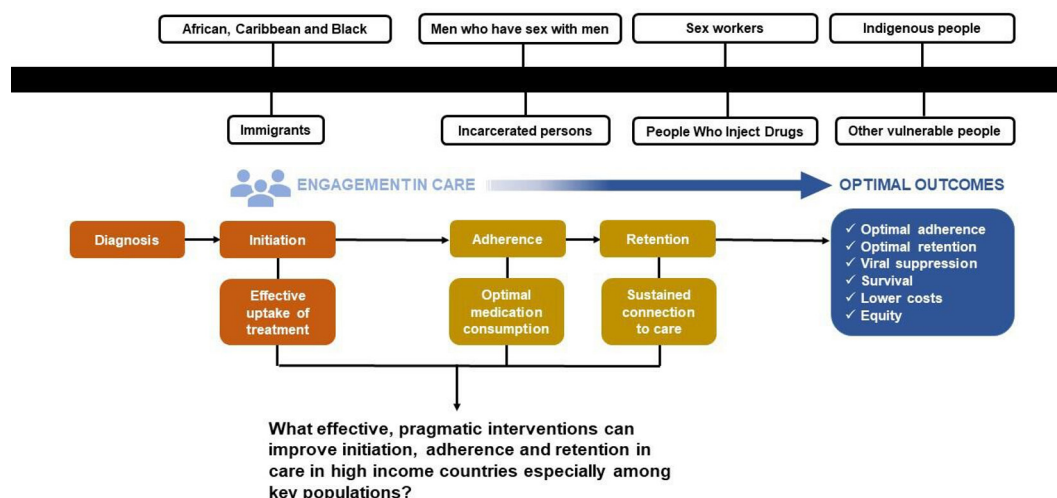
African, Caribbean and Black

Men who have sex with men

Sex workers

Indigenous people

Immigrants

Incarcerated persons

People Who Inject Drugs

Other vulnerable people

ENGAGEMENTIN CARE

OPTIMAL OUTCOMES

Diagnosis

Initiation

Adherence

Retention

✓ Optimal adherence
✓ Optimal retention
✓ Viral suppression
✓ Survival
✓ Lower costs
✓ Equity

Effective uptake of treatment

Optimal medication consumption

Sustained connection to care

What effective, pragmatic interventions can improve initiation, adherence and retention in care in high income countries especially among key populations?